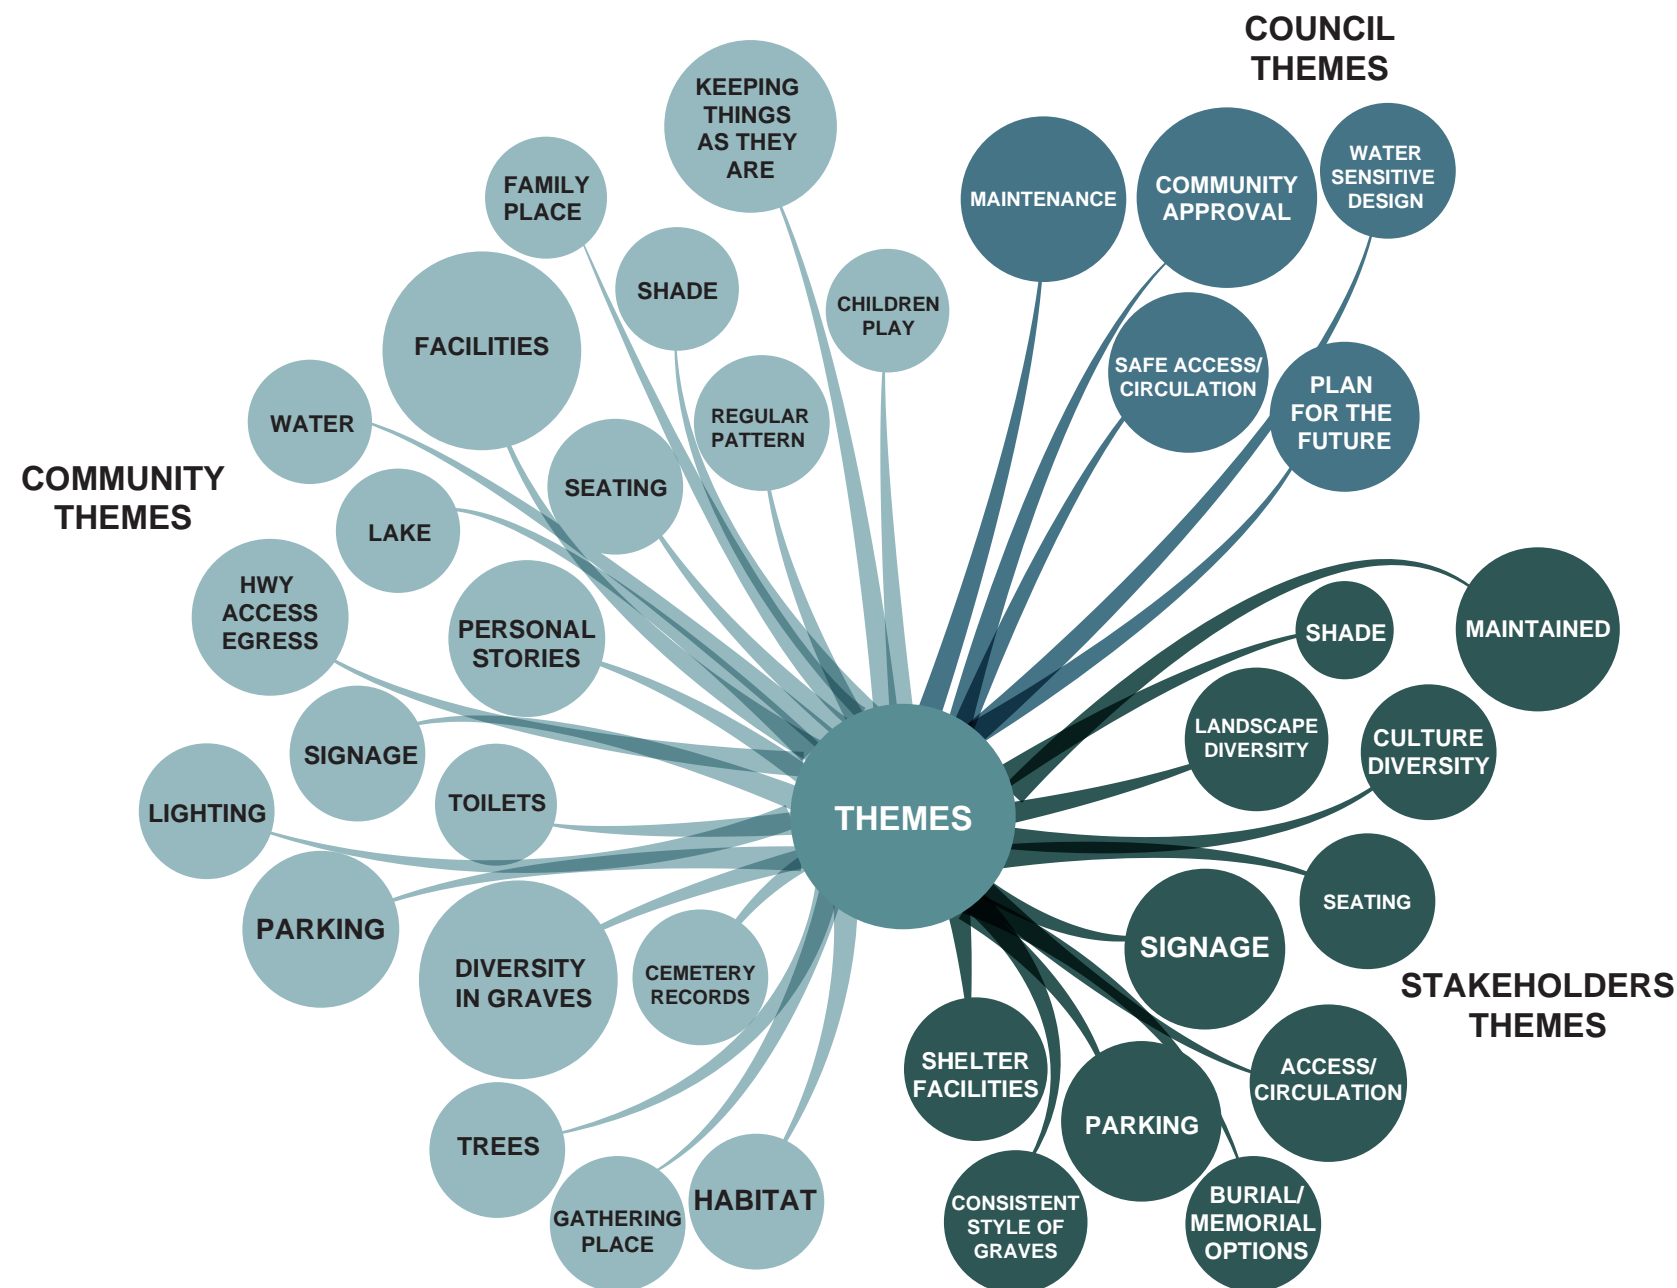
COUNCIL THEMES

MAINTENANCE

COMMUNITY APPROVAL

WATER SENSITIVE DESIGN

SAFE ACCESS/ CIRCULATION

PLAN FOR THE FUTURE

COMMUNITY THEMES

KEEPING THINGS AS THEY ARE

FAMILY PLACE

SHADE

CHILDREN PLAY

FACILITIES

REGULAR PATTERN

WATER

SEATING

LAKE

HWY ACCESS EGRESS

PERSONAL STORIES

SIGNAGE

TOILETS

LIGHTING

PARKING

DIVERSITY IN GRAVES

CEMETERY RECORDS

TREES

GATHERING PLACE

HABITAT

THEMES

SHADE

MAINTAINED

LANDSCAPE DIVERSITY

CULTURE DIVERSITY

SEATING

SIGNAGE

STAKEHOLDERS THEMES

SHELTER FACILITIES

ACCESS/ CIRCULATION

PARKING

CONSISTENT STYLE OF GRAVES

BURIAL/ MEMORIAL OPTIONS